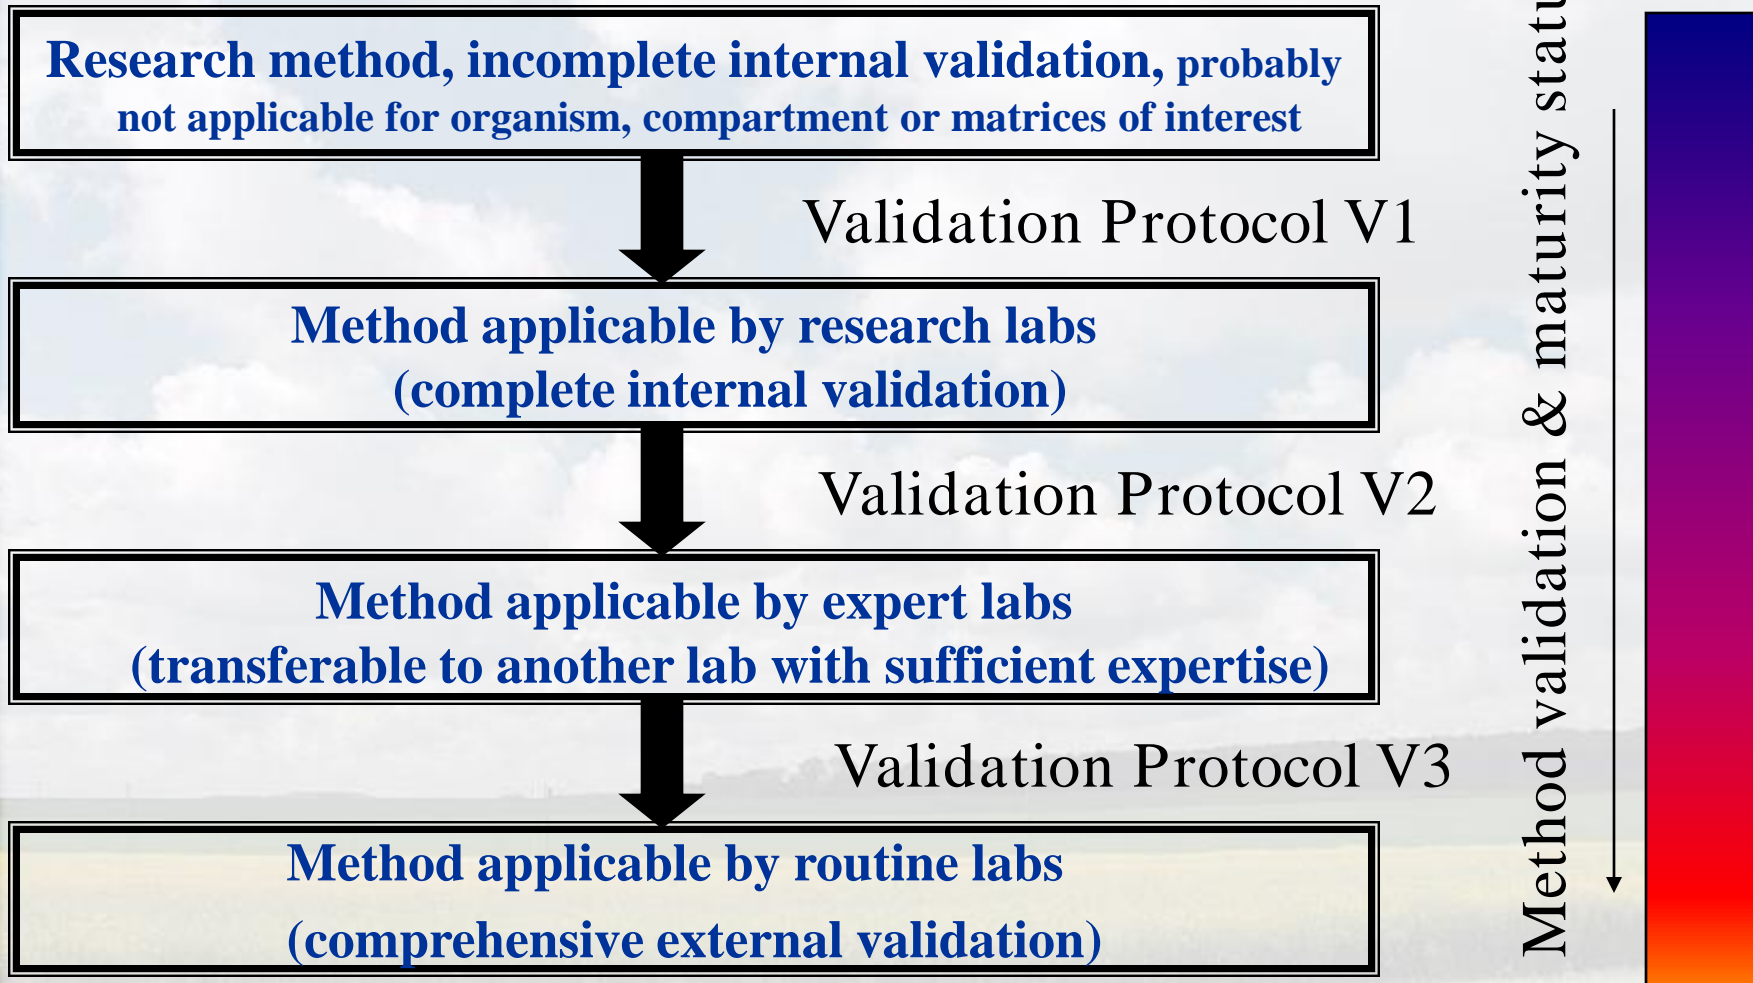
Research method, incomplete internal validation, probably not applicable for organism, compartment or matrices of interest

Validation Protocol V1

Method applicable by research labs (complete internal validation)

Validation Protocol V2

Method applicable by expert labs (transferable to another lab with sufficient expertise)

Validation Protocol V3

Method applicable by routine labs (comprehensive external validation)

Method validation & maturity statu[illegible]